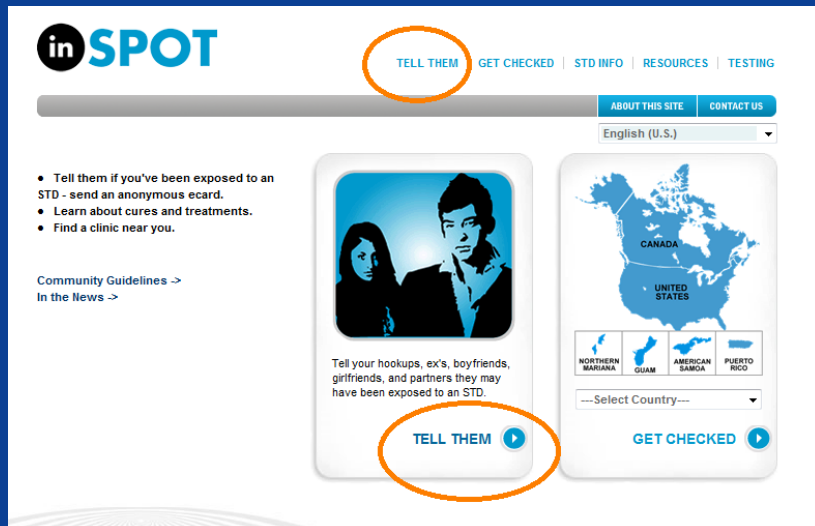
in SPOT

TELL THEM | GET CHECKED | STD INFO | RESOURCES | TESTING

ABOUT THIS SITE | CONTACT US

English (U.S.)

• Tell them if you've been exposed to an STD - send an anonymous ecard.
• Learn about cures and treatments.
• Find a clinic near you.

Community Guidelines ->
In the News ->

Tell your hookups, ex's, boyfriends, girlfriends, and partners they may have been exposed to an STD.

TELL THEM

CANADA

UNITED STATES

NORTHERN MARIANA

GUAM

AMERICAN SAMOA

PUERTO RICO

---Select Country---

GET CHECKED